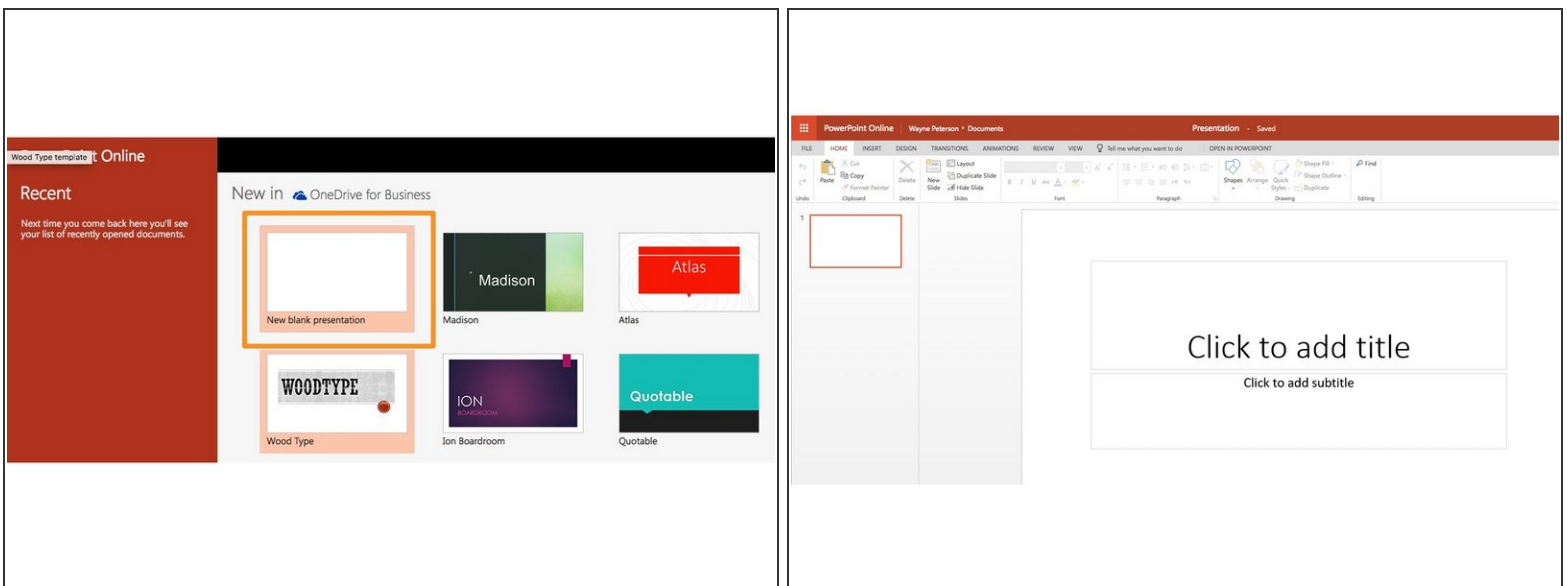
Wood Type template t Online

Recent

Next time you come back here you'll see your list of recently opened documents.

New in OneDrive for Business

New blank presentation

Madison

Madison

Atlas

Atlas

WOODTYPE

Wood Type

ION

BOARDROOM

Ion Boardroom

Quotable

Quotable

PowerPoint Online | Wayne Peterson › Documents

Presentation - Saved

FILE HOME INSERT DESIGN TRANSITIONS ANIMATIONS REVIEW VIEW Tell me what you want to do OPEN IN POWERPOINT

Undo | Paste | Cut | Copy | Format Painter | Clipboard | Delete | Delete | New Slide | Layout | Duplicate Slide | Hide Slide | Slides | Font | Paragraph | Shapes | Arrange | Quick Styles | Shape Fill | Shape Outline | Duplicate | Drawing | Find | Editing

1

Click to add title

Click to add subtitle